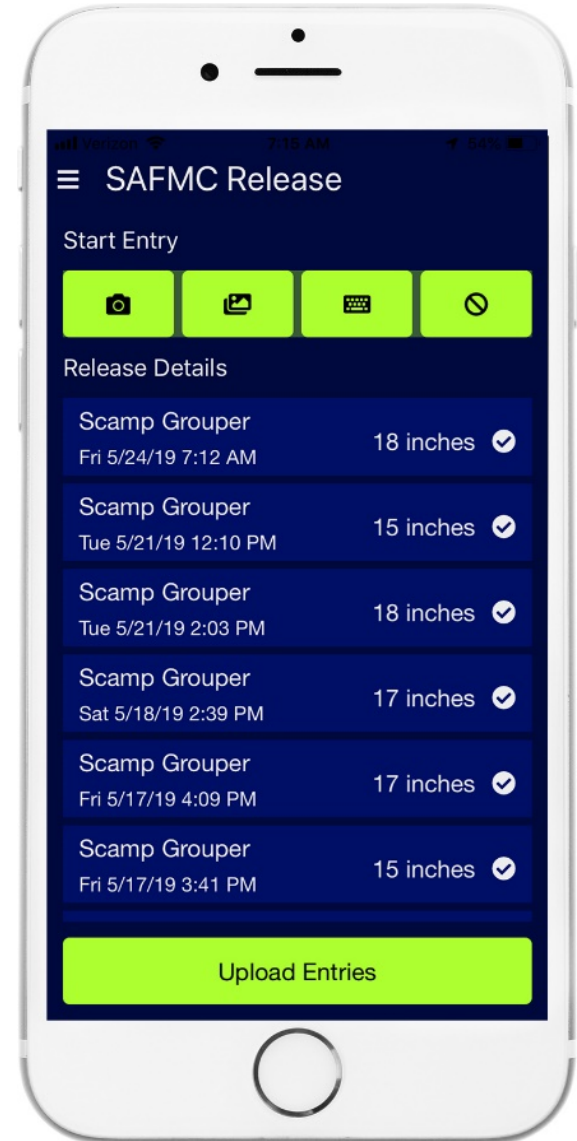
Verizon 7:15 AM 84%

SAFMC Release

Start Entry

Release Details

Scamp Grouper
Fri 5/24/19 7:12 AM
18 inches

Scamp Grouper
Tue 5/21/19 12:10 PM
15 inches

Scamp Grouper
Tue 5/21/19 2:03 PM
18 inches

Scamp Grouper
Sat 5/18/19 2:39 PM
17 inches

Scamp Grouper
Fri 5/17/19 4:09 PM
17 inches

Scamp Grouper
Fri 5/17/19 3:41 PM
15 inches

Upload Entries